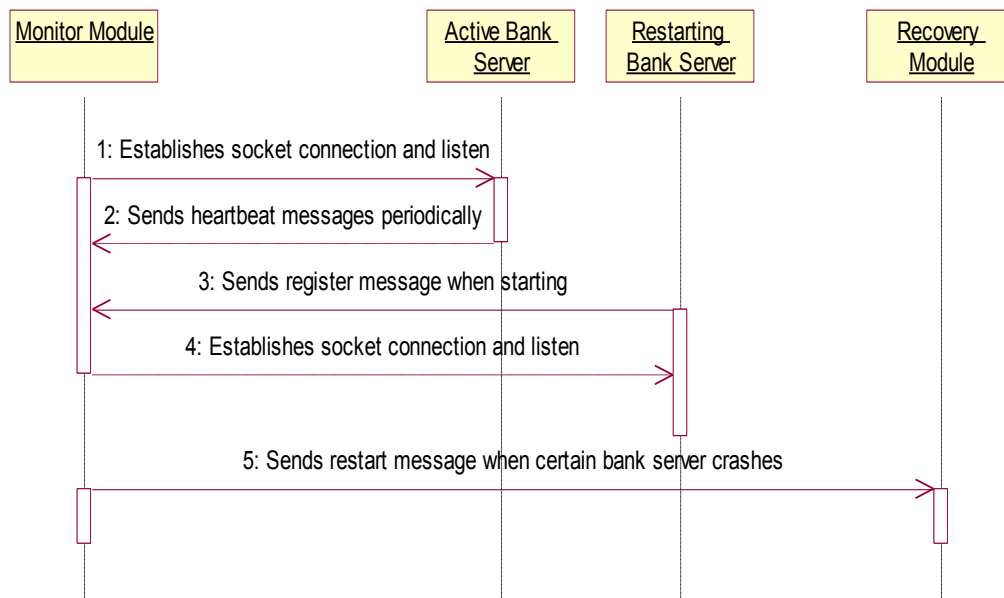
Monitor Module

Active Bank Server

Restarting Bank Server

Recovery Module

1: Establishes socket connection and listen

2: Sends heartbeat messages periodically

3: Sends register message when starting

4: Establishes socket connection and listen

5: Sends restart message when certain bank server crashes